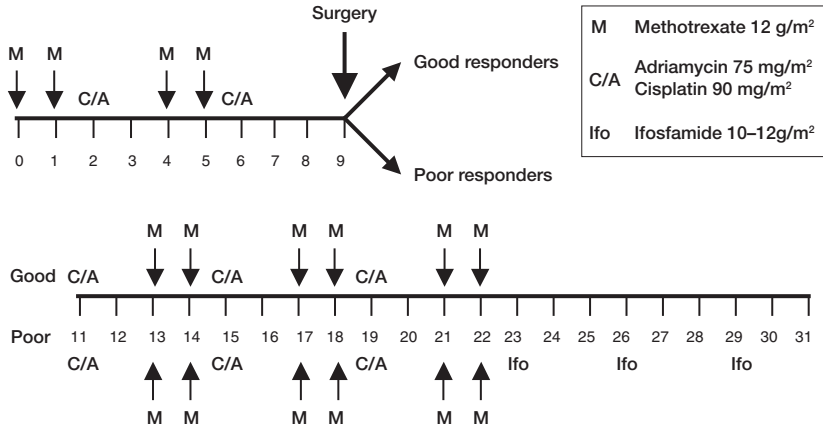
Surgery

M M C/A M M C/A

Good responders

Poor responders

0 1 2 3 4 5 6 7 8 9

| M | Methotrexate 12 g/m$^2$ |
|---|---|
| C/A | Adriamycin 75 mg/m$^2$ Cisplatin 90 mg/m$^2$ |
| Ifo | Ifosfamide 10–12g/m$^2$ |

M M M M M M

Good C/A C/A C/A

Poor 11 12 13 14 15 16 17 18 19 20 21 22 23 24 25 26 27 28 29 30 31

C/A C/A C/A Ifo Ifo Ifo

M M M M M M